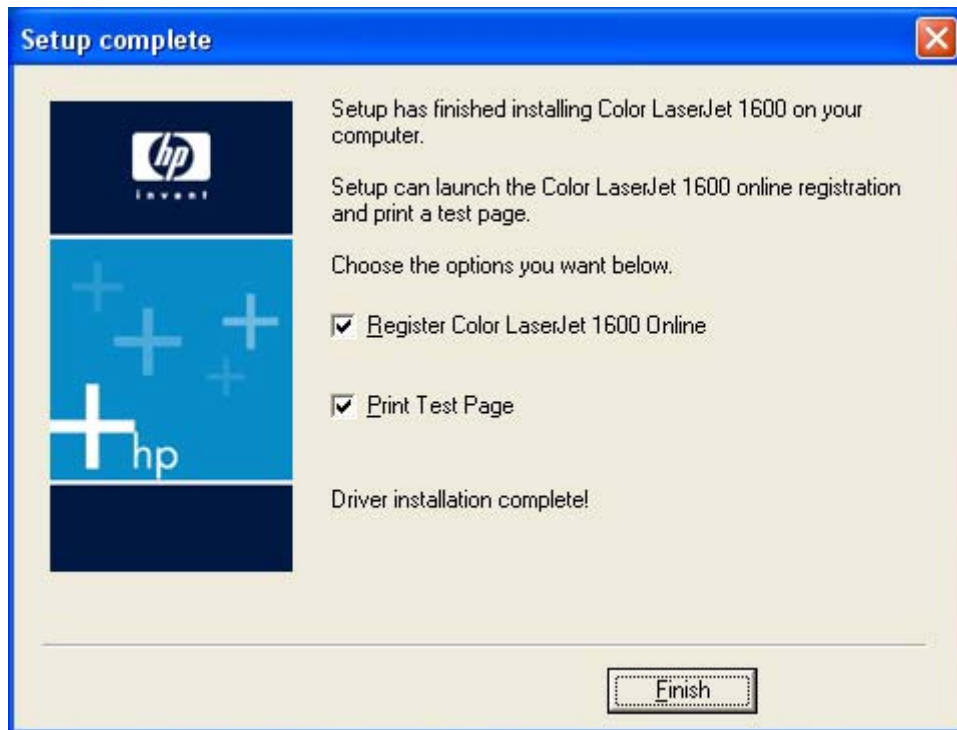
Setup complete

hp
invent

hp

Setup has finished installing Color LaserJet 1600 on your computer.

Setup can launch the Color LaserJet 1600 online registration and print a test page.

Choose the options you want below.

☑ Register Color LaserJet 1600 Online

☑ Print Test Page

Driver installation complete!

Finish